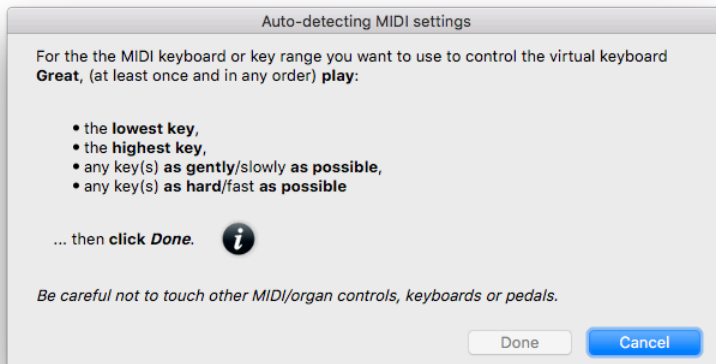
Auto-detecting MIDI settings

For the the MIDI keyboard or key range you want to use to control the virtual keyboard **Great**, (at least once and in any order) **play**:

• the **lowest key**,
• the **highest key**,
• any key(s) **as gently**/slowly **as possible**,
• any key(s) **as hard**/fast **as possible**

... then **click *Done***.

i

*Be careful not to touch other MIDI/organ controls, keyboards or pedals.*

Done

Cancel